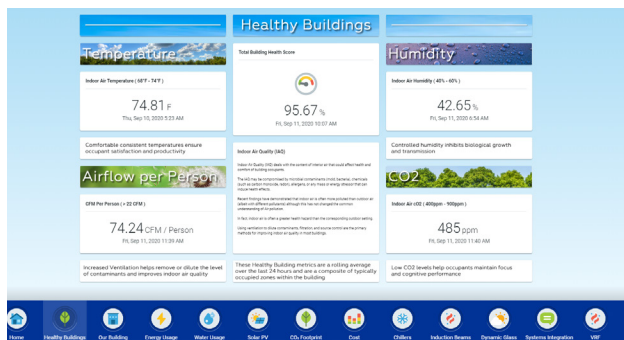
Healthy Buildings

Temperature

Indoor Air Temperature ( 68°F - 74°F )

74.81 F

Thu, Sep 10, 2020 5:23 AM

Comfortable consistent temperatures ensure occupant satisfaction and productivity

Total Building Health Score

95.67 %

Fri, Sep 11, 2020 10:57 AM

Humidity

Indoor Air Humidity ( 40% - 65% )

42.65 %

Fri, Sep 11, 2020 6:54 AM

Controlled humidity inhibits biological growth and transmission

Airflow per Person

CFM Per Person ( > 22 CFM )

74.24 CFM / Person

Fri, Sep 11, 2020 11:39 AM

Increased Ventilation helps remove or dilute the level of contaminants and improves indoor air quality

Indoor Air Quality (IAQ)

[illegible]

CO2

Indoor Air cO2 ( 400ppm - 900ppm )

485 ppm

Fri, Sep 11, 2020 11:40 AM

Low CO2 levels help occupants maintain focus and cognitive performance

These Healthy Building metrics are a rolling average over the last 24 hours and are a composite of typically occupied zones within the building

Home | Healthy Buildings | Our Building | Energy Usage | Water Usage | Solar PV | CO₂ Footprint | Cost | Chillers | Induction Beams | Dynamic Glass | Systems Integration | VRF